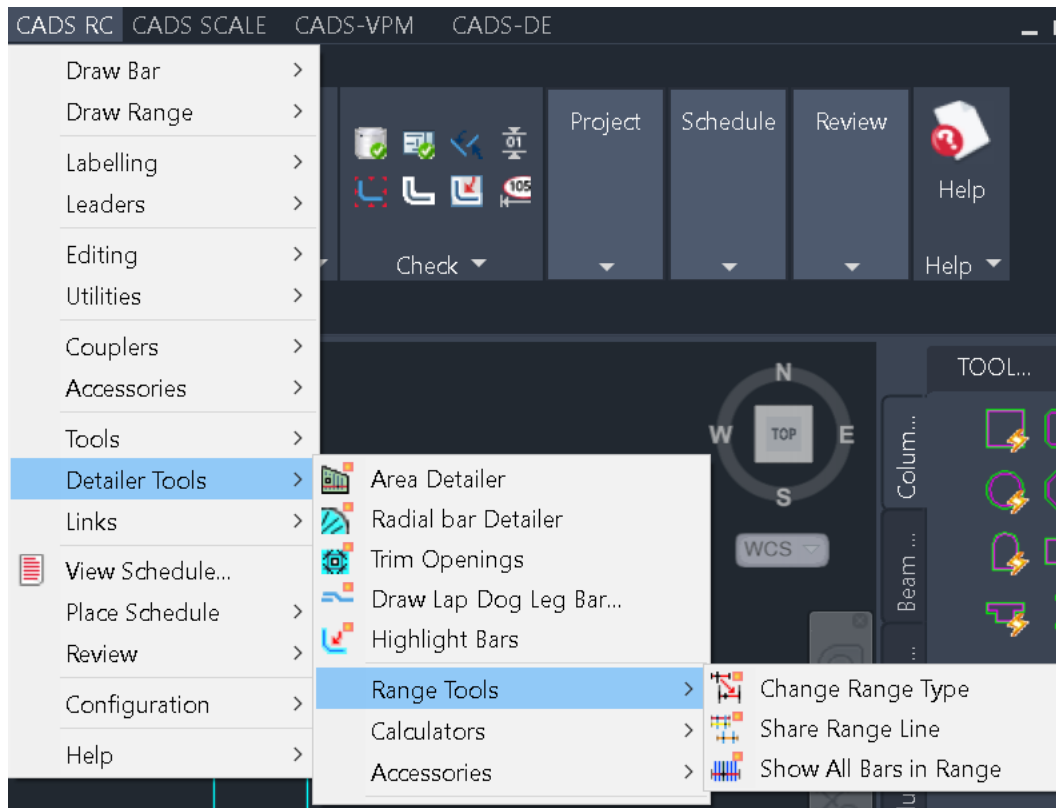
CADS RC CADS SCALE CADS-VPM CADS-DE

Draw Bar >
Draw Range >
Labelling >
Leaders >
Editing >
Utilities >
Couplers >
Accessories >
Tools >
Detailer Tools >
Links >
View Schedule...
Place Schedule >
Review >
Configuration >
Help >

01
105
Check
Project
Schedule
Review
Help
Help

Area Detailer
Radial bar Detailer
Trim Openings
Draw Lap Dog Leg Bar...
Highlight Bars
Range Tools >
Calculators >
Accessories >

Change Range Type
Share Range Line
Show All Bars in Range

N
W
TOP
E
S
WCS

TOOL...
Colum...
Beam ...